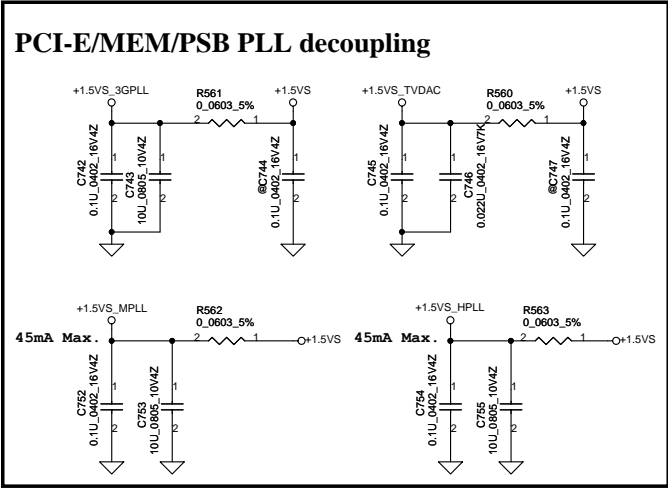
PCI-E/MEM/PSB PLL decoupling

+1.5VS_3GPLL
R561
0_0603_5%
2 1
+1.5VS
C742
0.1U_0402_16V4Z
1
2
C743
10U_0805_10V4Z
1
2
@C744
0.1U_0402_16V4Z
1
2

+1.5VS_TVDAC
R560
0_0603_5%
2 1
+1.5VS
C745
0.1U_0402_16V4Z
1
2
C746
0.022U_0402_16V7K
1
2
@C747
0.1U_0402_16V4Z
1
2

+1.5VS_MPLL
45mA Max.
R562
0_0603_5%
2 1
+1.5VS
C752
0.1U_0402_16V4Z
1
2
C753
10U_0805_10V4Z
1
2

+1.5VS_HPLL
45mA Max.
R563
0_0603_5%
2 1
+1.5VS
C754
0.1U_0402_16V4Z
1
2
C755
10U_0805_10V4Z
1
2